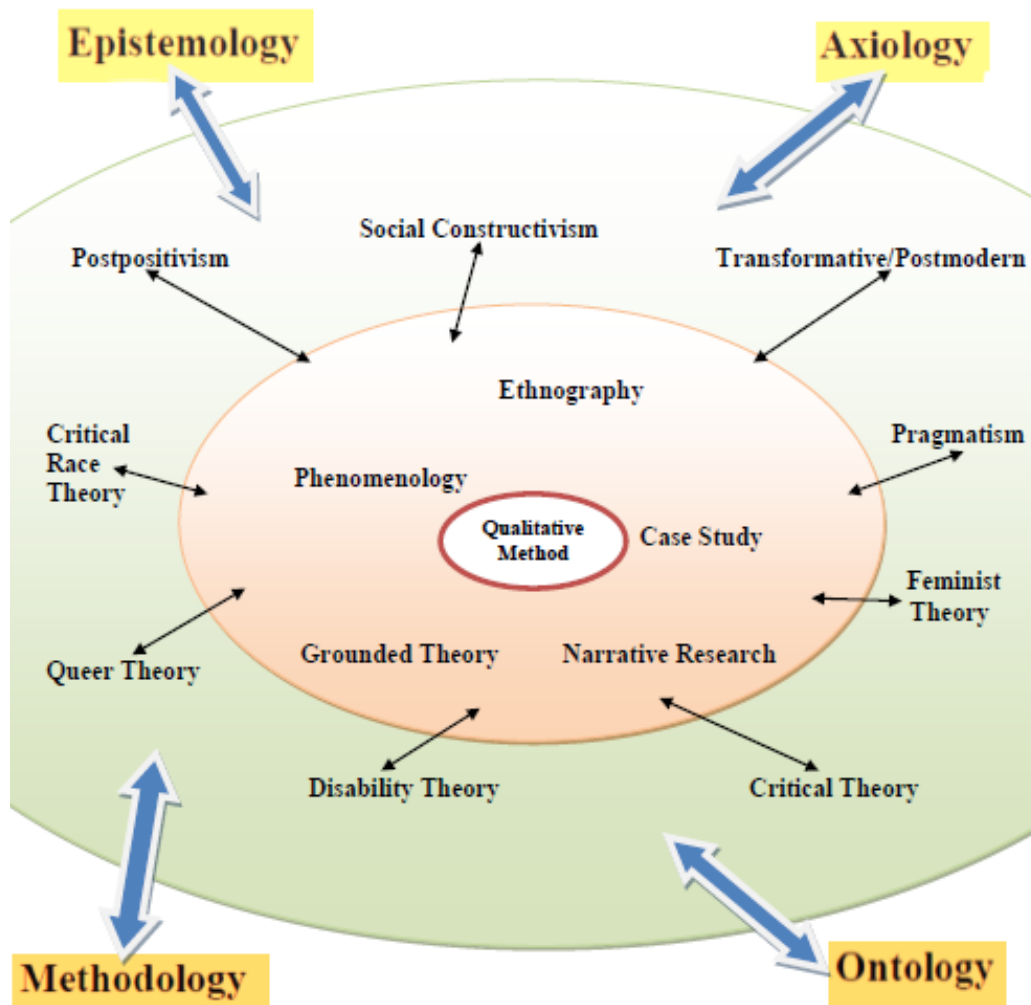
Epistemology

Axiology

Social Constructivism

Postpositivism

Transformative/Postmodern

Ethnography

Critical Race Theory

Pragmatism

Phenomenology

Qualitative Method

Case Study

Feminist Theory

Queer Theory

Grounded Theory

Narrative Research

Disability Theory

Critical Theory

Methodology

Ontology